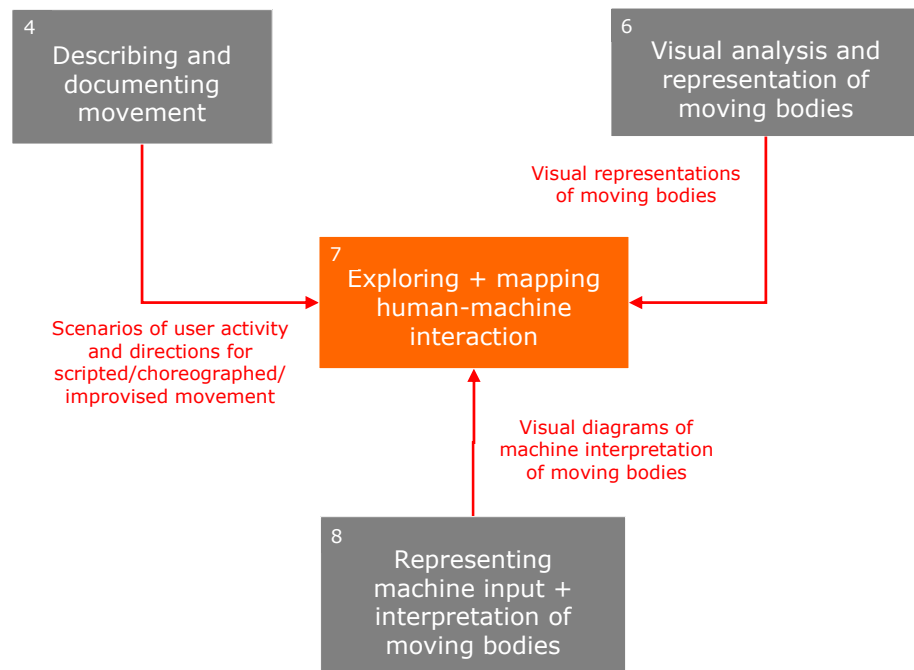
4
Describing and documenting movement

6
Visual analysis and representation of moving bodies

Visual representations of moving bodies

7
Exploring + mapping human-machine interaction

Scenarios of user activity and directions for scripted/choreographed/ improvised movement

Visual diagrams of machine interpretation of moving bodies

8
Representing machine input + interpretation of moving bodies